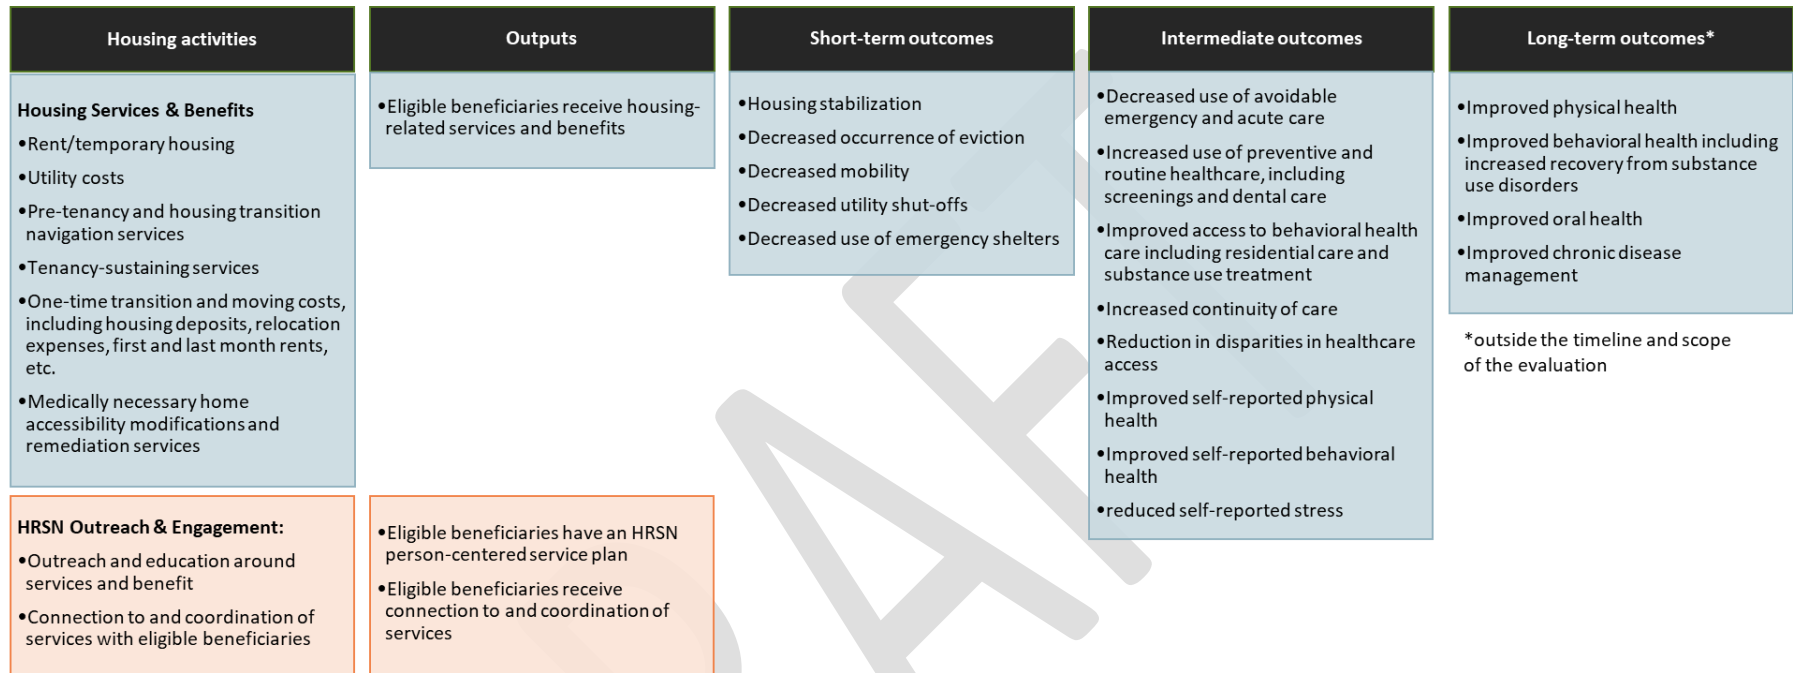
Housing activities

Housing Services & Benefits

•Rent/temporary housing

•Utility costs

•Pre-tenancy and housing transition navigation services

•Tenancy-sustaining services

•One-time transition and moving costs, including housing deposits, relocation expenses, first and last month rents, etc.

•Medically necessary home accessibility modifications and remediation services

HRSN Outreach & Engagement:

•Outreach and education around services and benefit

•Connection to and coordination of services with eligible beneficiaries

Outputs

•Eligible beneficiaries receive housing-related services and benefits

•Eligible beneficiaries have an HRSN person-centered service plan

•Eligible beneficiaries receive connection to and coordination of services

Short-term outcomes

•Housing stabilization

•Decreased occurrence of eviction

•Decreased mobility

•Decreased utility shut-offs

•Decreased use of emergency shelters

Intermediate outcomes

•Decreased use of avoidable emergency and acute care

•Increased use of preventive and routine healthcare, including screenings and dental care

•Improved access to behavioral health care including residential care and substance use treatment

•Increased continuity of care

•Reduction in disparities in healthcare access

•Improved self-reported physical health

•Improved self-reported behavioral health

•reduced self-reported stress

Long-term outcomes*

•Improved physical health

•Improved behavioral health including increased recovery from substance use disorders

•Improved oral health

•Improved chronic disease management

*outside the timeline and scope of the evaluation

DRAFT